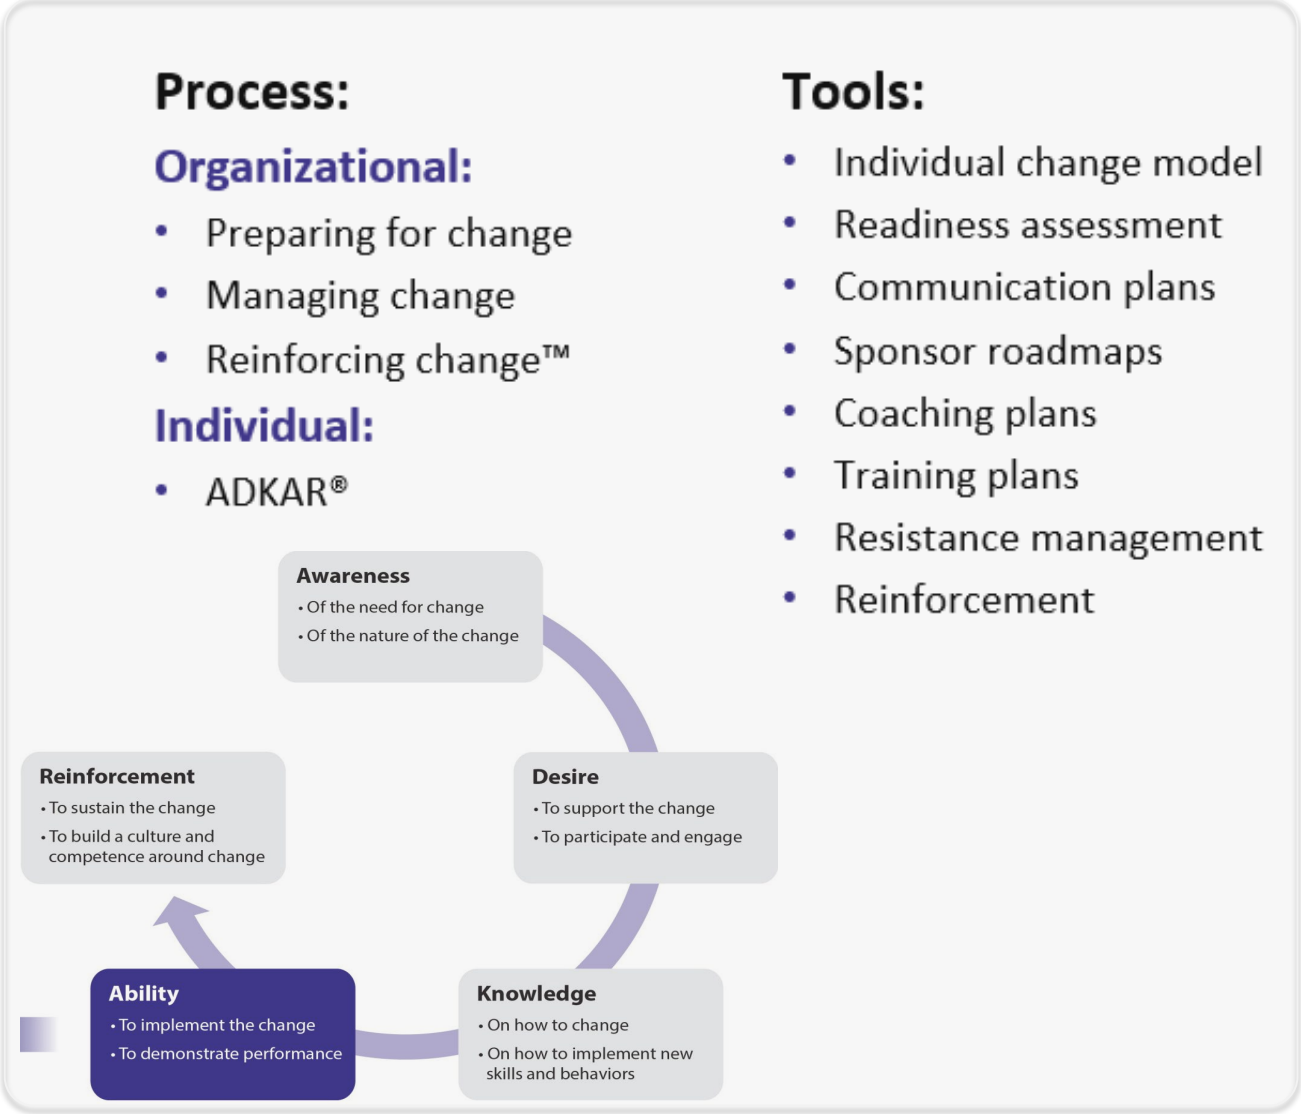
Process:

Organizational:

- Preparing for change
- Managing change
- Reinforcing change™

Individual:

- ADKAR®

Awareness
• Of the need for change
• Of the nature of the change

Desire
• To support the change
• To participate and engage

Knowledge
• On how to change
• On how to implement new skills and behaviors

Ability
• To implement the change
• To demonstrate performance

Reinforcement
• To sustain the change
• To build a culture and competence around change

Tools:

- Individual change model
- Readiness assessment
- Communication plans
- Sponsor roadmaps
- Coaching plans
- Training plans
- Resistance management
- Reinforcement